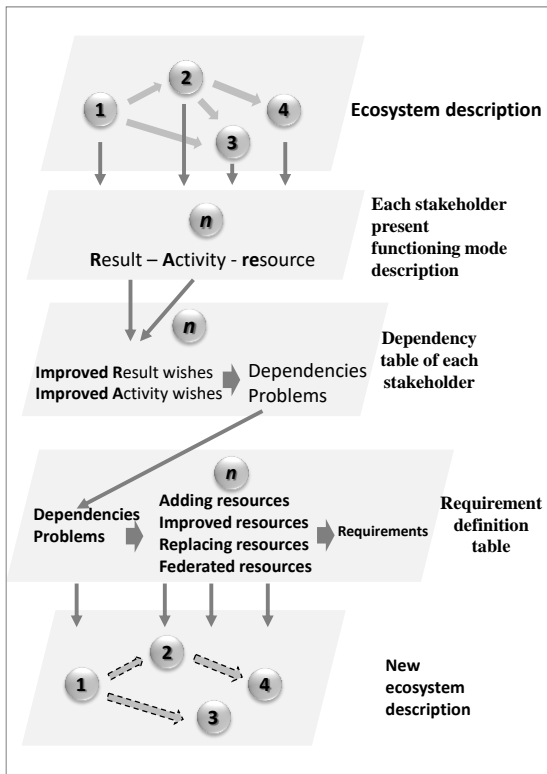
2
1
4
3

Ecosystem description

n

Result – Activity - resource

Each stakeholder present functioning mode description

n

Improved Result wishes
Improved Activity wishes

Dependencies
Problems

Dependency table of each stakeholder

n

Dependencies
Problems

Adding resources
Improved resources
Replacing resources
Federated resources

Requirements

Requirement definition table

2
1
4
3

New ecosystem description